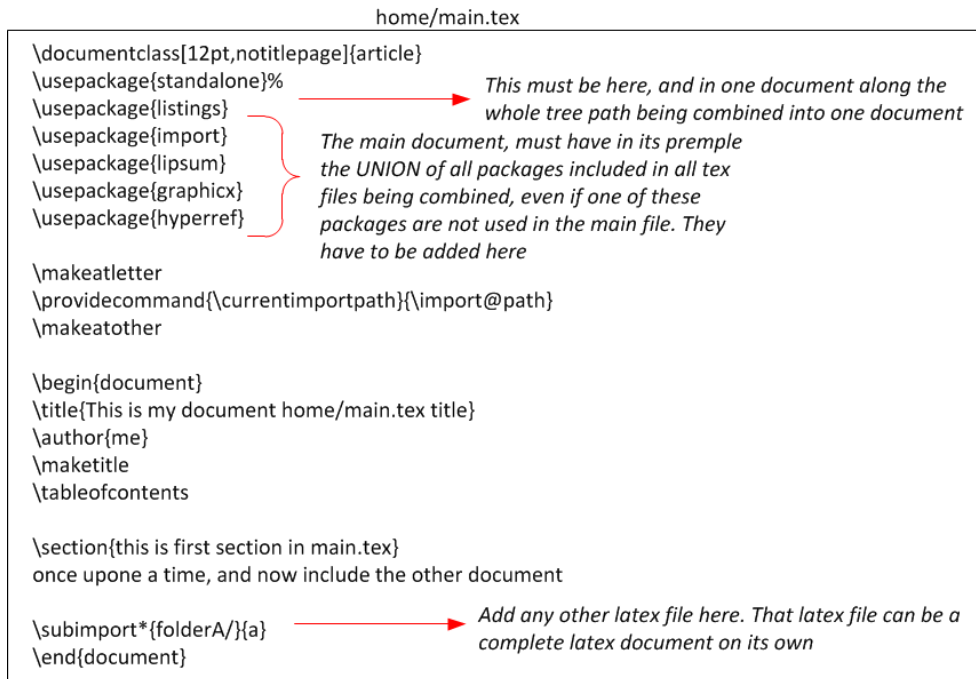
home/main.tex

\documentclass[12pt,notitlepage]{article}
\usepackage{standalone}%
\usepackage{listings}
\usepackage{import}
\usepackage{lipsum}
\usepackage{graphicx}
\usepackage{hyperref}

This must be here, and in one document along the whole tree path being combined into one document

The main document, must have in its premple the UNION of all packages included in all tex files being combined, even if one of these packages are not used in the main file. They have to be added here

\makeatletter
\providecommand{\currentimportpath}{\import@path}
\makeatother

\begin{document}
\title{This is my document home/main.tex title}
\author{me}
\maketitle
\tableofcontents

\section{this is first section in main.tex}
once upone a time, and now include the other document

\subimport*{folderA/}{a}
\end{document}

Add any other latex file here. That latex file can be a complete latex document on its own